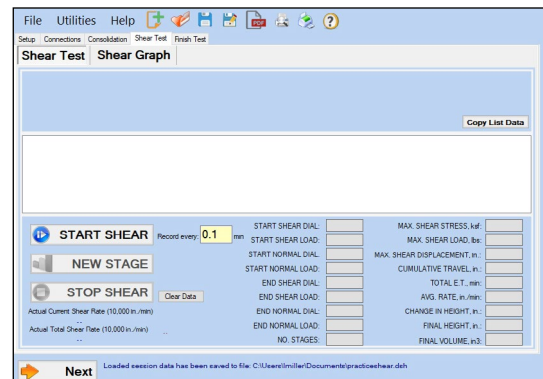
File Utilities Help

Setup Connections Consolidation Shear Test Finish Test

Shear Test Shear Graph

Copy List Data

START SHEAR Record every 0.1 min

NEW STAGE

STOP SHEAR Clear Data

Actual Current Shear Rate (10,000 in./min)

Actual Total Shear Rate (10,000 in./min)

START SHEAR DIAL:
START SHEAR LOAD:
START NORMAL DIAL:
START NORMAL LOAD:
END SHEAR DIAL:
END SHEAR LOAD:
END NORMAL DIAL:
END NORMAL LOAD:
NO. STAGES:

MAX. SHEAR STRESS, ksf:
MAX. SHEAR LOAD, lbs:
MAX. SHEAR DISPLACEMENT, in.:
CUMULATIVE TRAVEL, in.:
TOTAL E.T., min:
AVG. RATE, in./min:
CHANGE IN HEIGHT, in.:
FINAL HEIGHT, in.:
FINAL VOLUME, in3:

Next

Loaded session data has been saved to file: C:\Users\lmiller\Documents\practiceshear.dsh